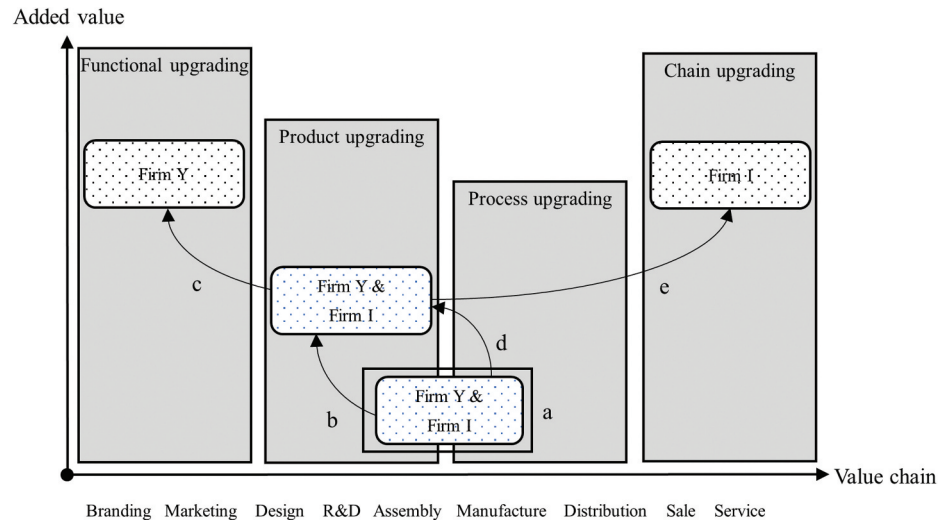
Added value

Functional upgrading

Firm Y

Product upgrading

Firm Y & Firm I

Process upgrading

Chain upgrading

Firm I

c

e

d

b

Firm Y & Firm I

a

Value chain

Branding Marketing Design R&D Assembly Manufacture Distribution Sale Service